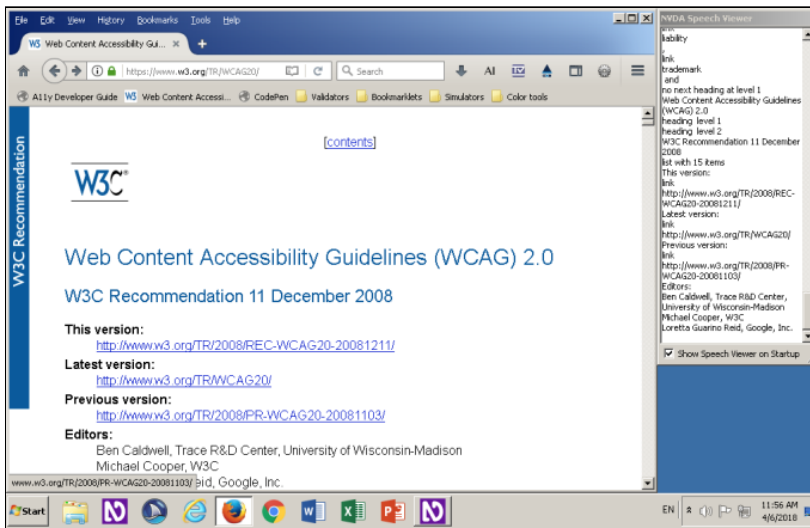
File Edit View History Bookmarks Tools Help

W3 Web Content Accessibility Gui... ×

https://www.w3.org/TR/WCAG20/

Search

A11y Developer Guide W3 Web Content Accessi... CodePen Validators Bookmarklets Simulators Color tools

W3C Recommendation

[contents]

W3C

Web Content Accessibility Guidelines (WCAG) 2.0

W3C Recommendation 11 December 2008

This version:
http://www.w3.org/TR/2008/REC-WCAG20-20081211/

Latest version:
http://www.w3.org/TR/WCAG20/

Previous version:
http://www.w3.org/TR/2008/PR-WCAG20-20081103/

Editors:
Ben Caldwell, Trace R&D Center, University of Wisconsin-Madison
Michael Cooper, W3C
www.w3.org/TR/2008/PR-WCAG20-20081103/ eid, Google, Inc.

NVDA Speech Viewer

liability
,
link
trademark
and
no next heading at level 1
Web Content Accessibility Guidelines (WCAG) 2.0
heading level 1
heading level 2
W3C Recommendation 11 December 2008
list with 15 items
This version:
link
http://www.w3.org/TR/2008/REC-WCAG20-20081211/
Latest version:
link
http://www.w3.org/TR/WCAG20/
Previous version:
link
http://www.w3.org/TR/2008/PR-WCAG20-20081103/
Editors:
Ben Caldwell, Trace R&D Center, University of Wisconsin-Madison
Michael Cooper, W3C
Loretta Guarino Reid, Google, Inc.

Show Speech Viewer on Startup

Start

EN 11:56 AM 4/6/2018